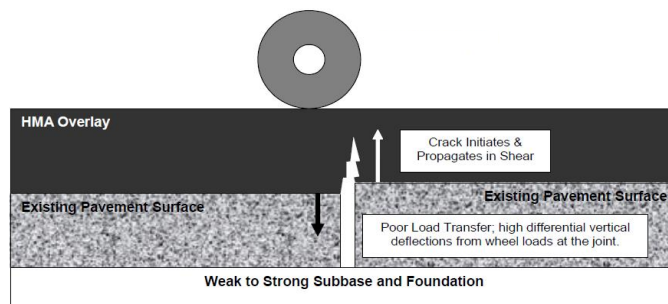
HMA Overlay

Crack Initiates & Propagates in Shear

Existing Pavement Surface

Existing Pavement Surface

Poor Load Transfer; high differential vertical deflections from wheel loads at the joint.

Weak to Strong Subbase and Foundation